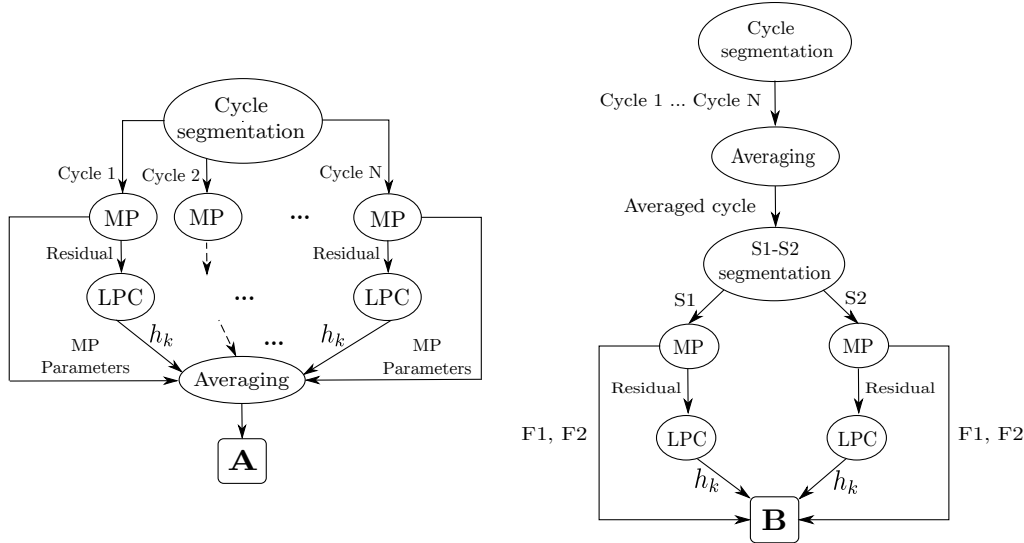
Cycle segmentation

Cycle 1
Cycle 2
Cycle N

MP
MP
...
MP

Residual
Residual

LPC
...
LPC

$h_k$
...
$h_k$

MP Parameters
MP Parameters

Averaging

**A**

Cycle segmentation

Cycle 1 ... Cycle N

Averaging

Averaged cycle

S1-S2 segmentation

S1
S2

MP
MP

Residual
Residual

F1, F2
F1, F2

LPC
LPC

$h_k$
$h_k$

**B**